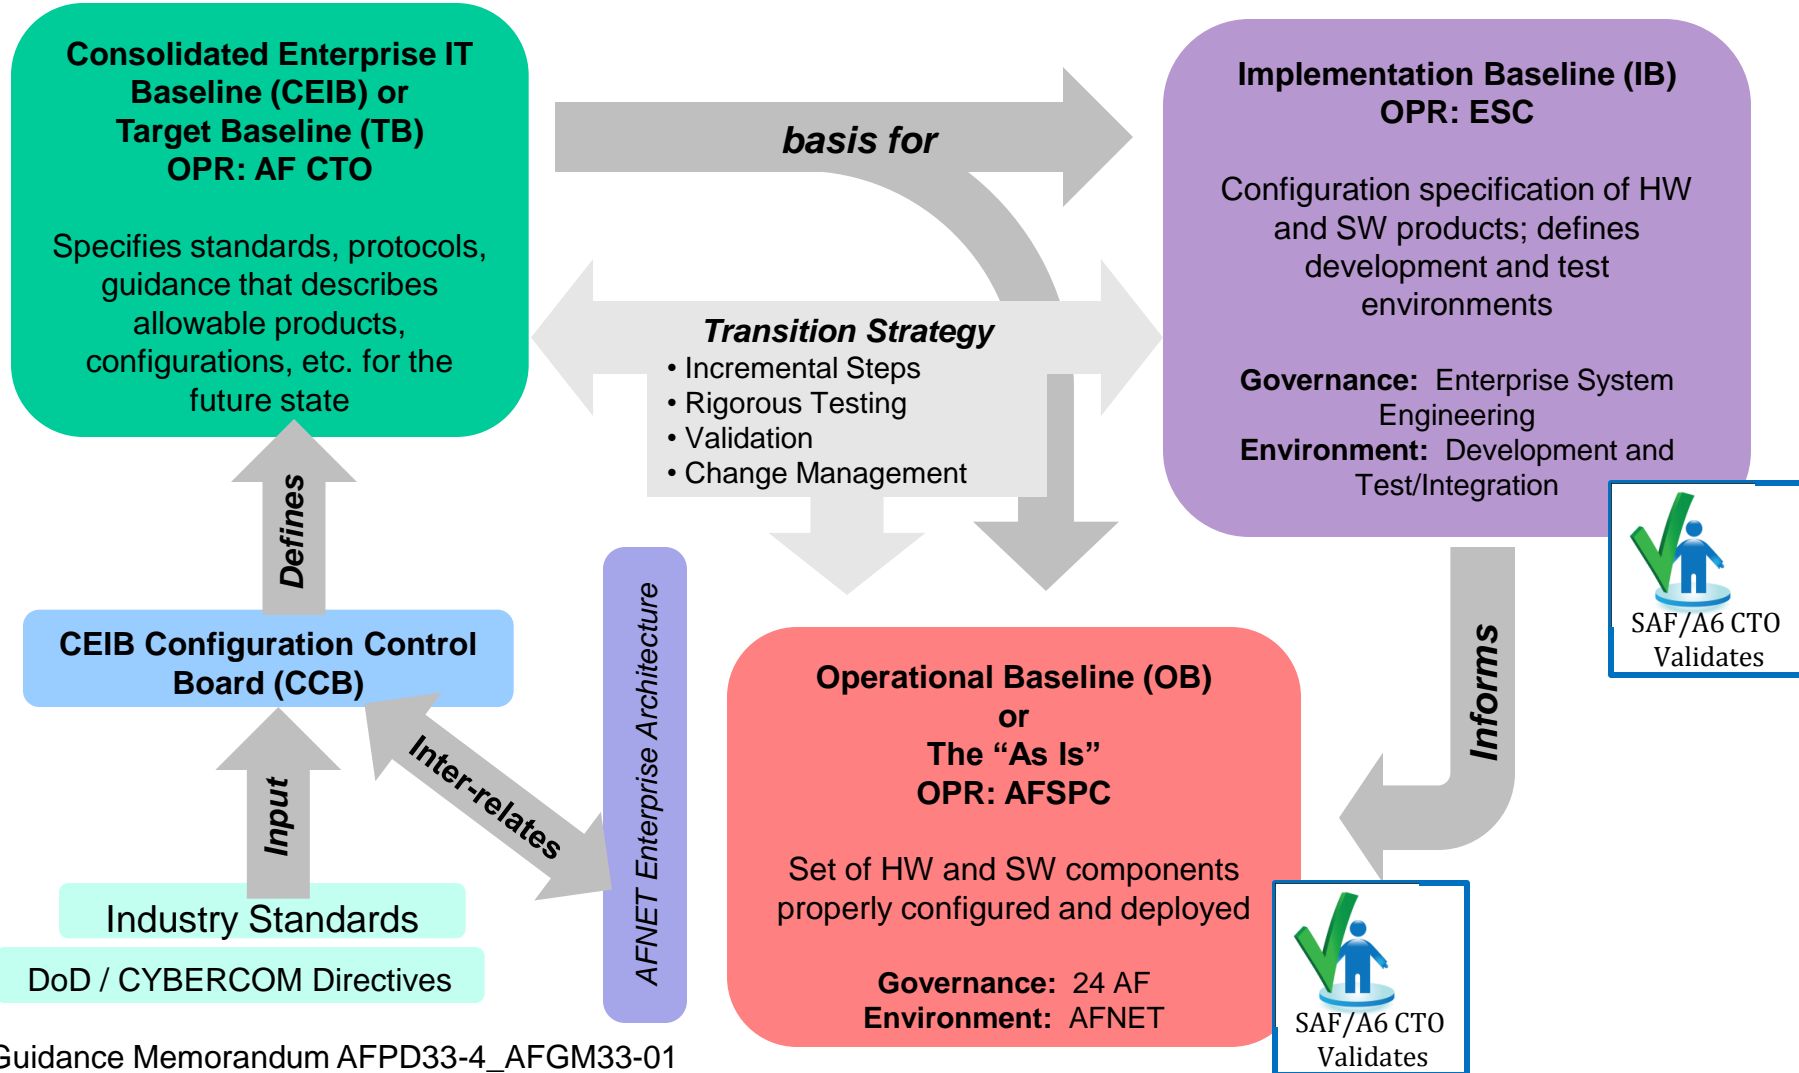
Consolidated Enterprise IT Baseline (CEIB) or Target Baseline (TB)
OPR: AF CTO

Specifies standards, protocols, guidance that describes allowable products, configurations, etc. for the future state

basis for

Implementation Baseline (IB)
OPR: ESC

Configuration specification of HW and SW products; defines development and test environments

Governance: Enterprise System Engineering
Environment: Development and Test/Integration

Transition Strategy
• Incremental Steps
• Rigorous Testing
• Validation
• Change Management

Defines

CEIB Configuration Control Board (CCB)

Input

Inter-relates

AFNET Enterprise Architecture

Industry Standards

DoD / CYBERCOM Directives

SAF/A6 CTO Validates

Informs

Operational Baseline (OB)
or
The "As Is"
OPR: AFSPC

Set of HW and SW components properly configured and deployed

Governance: 24 AF
Environment: AFNET

SAF/A6 CTO Validates

Guidance Memorandum AFPD33-4_AFGM33-01